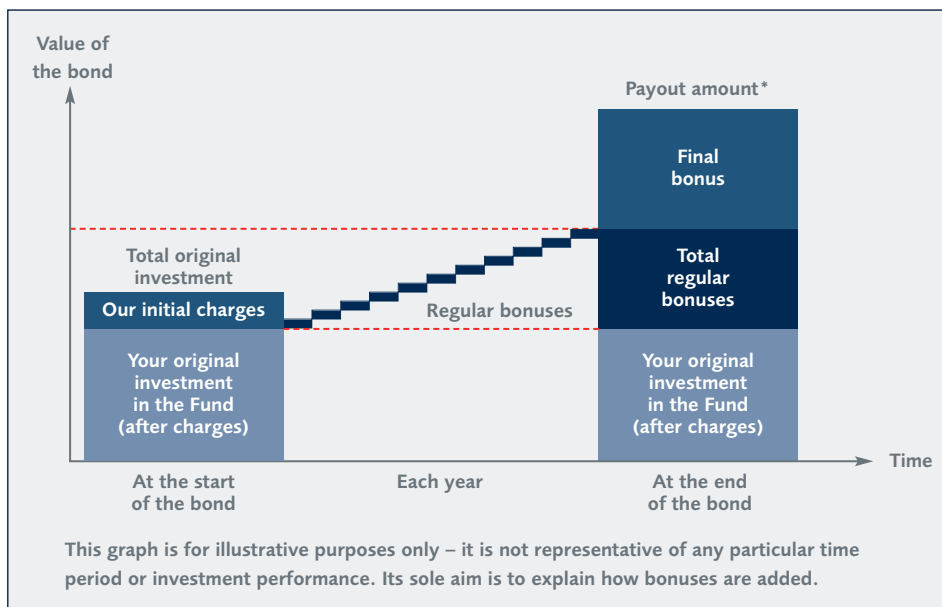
Value of the bond

Payout amount*

Final bonus

Total original investment

Total regular bonuses

Our initial charges

Regular bonuses

Your original investment in the Fund (after charges)

Your original investment in the Fund (after charges)

Time

At the start of the bond

Each year

At the end of the bond

This graph is for illustrative purposes only – it is not representative of any particular time period or investment performance. Its sole aim is to explain how bonuses are added.